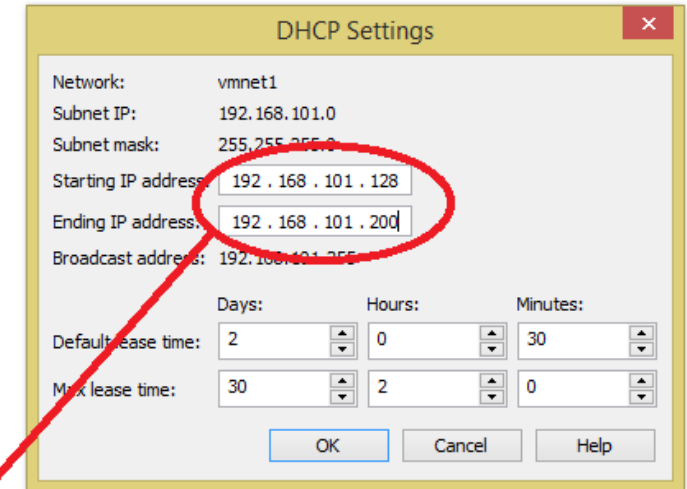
DHCP Settings

Network: vmnet1
Subnet IP: 192.168.101.0
Subnet mask: 255.255.255.0
Starting IP address: 192 . 168 . 101 . 128
Ending IP address: 192 . 168 . 101 . 200
Broadcast address: 192.168.101.255

Days: Hours: Minutes:
Default lease time: 2 0 30
Max lease time: 30 2 0

OK Cancel Help